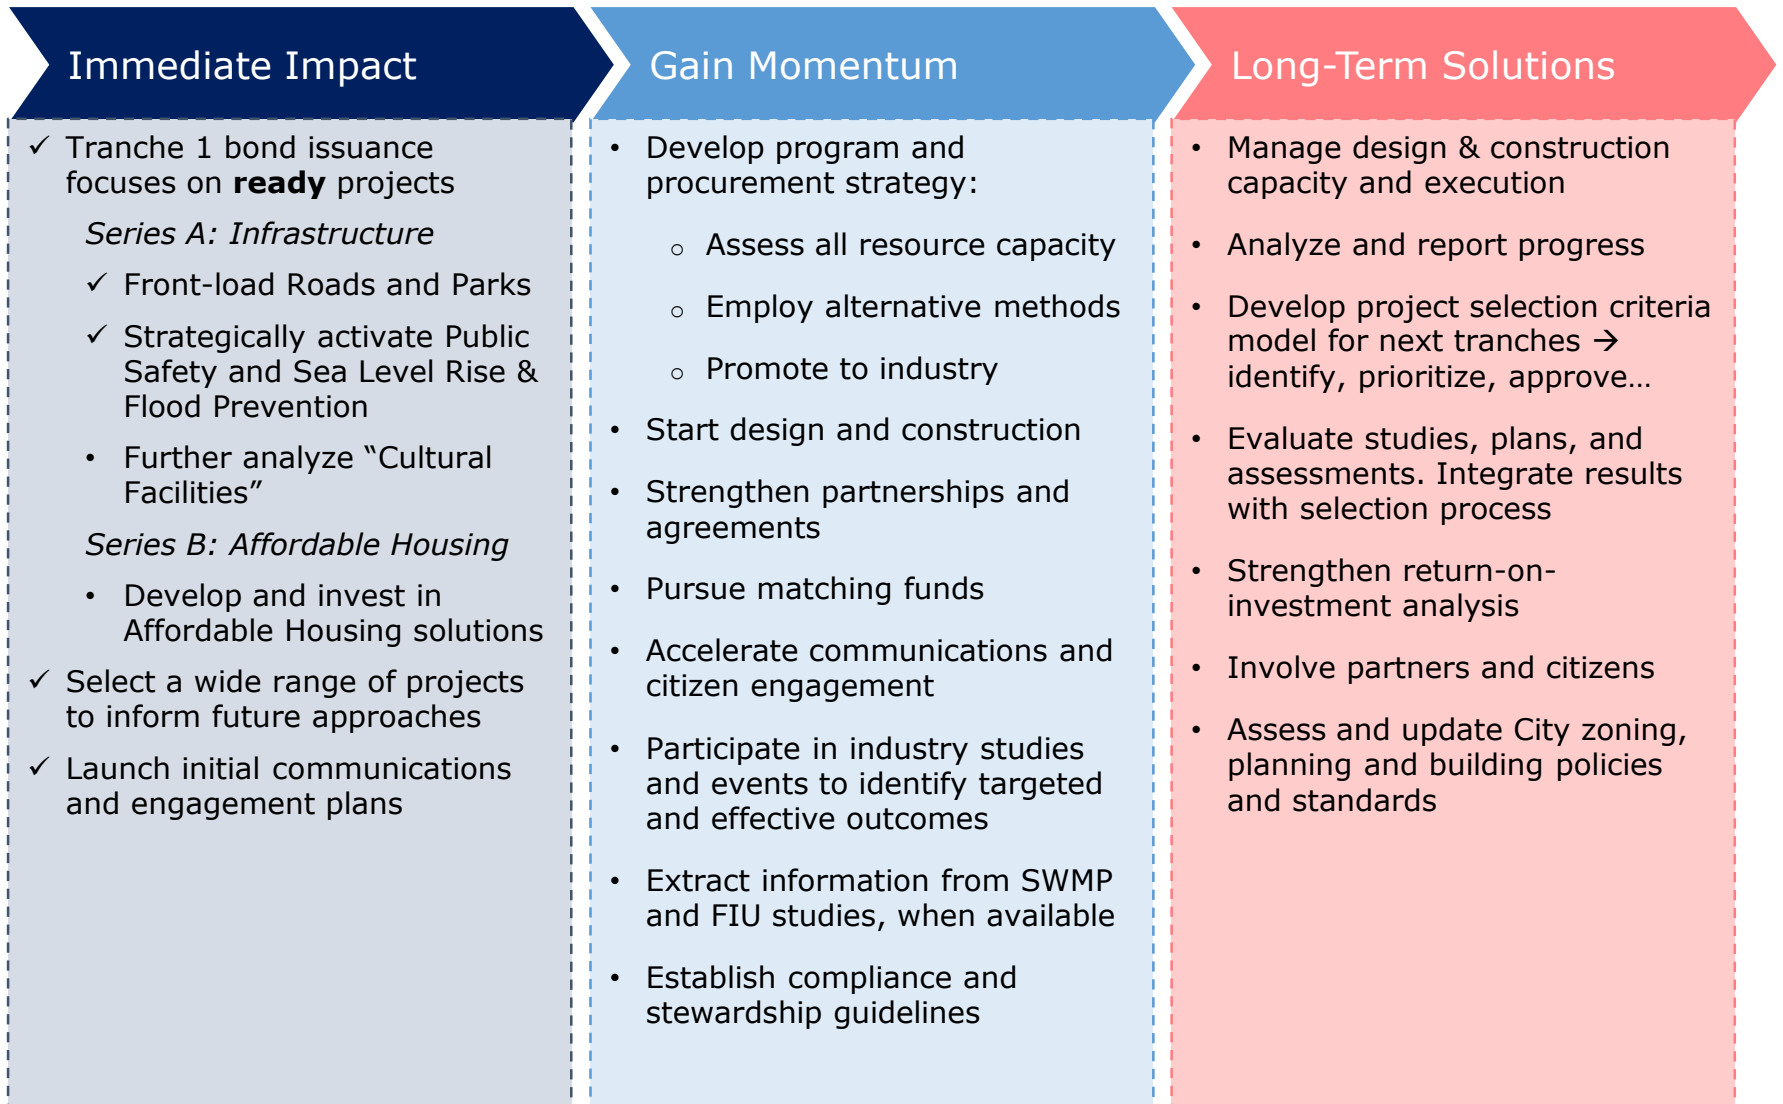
Immediate Impact

✓ Tranche 1 bond issuance focuses on **ready** projects

*Series A: Infrastructure*

✓ Front-load Roads and Parks

✓ Strategically activate Public Safety and Sea Level Rise & Flood Prevention

• Further analyze "Cultural Facilities"

*Series B: Affordable Housing*

• Develop and invest in Affordable Housing solutions

✓ Select a wide range of projects to inform future approaches

✓ Launch initial communications and engagement plans

Gain Momentum

• Develop program and procurement strategy:

○ Assess all resource capacity

○ Employ alternative methods

○ Promote to industry

• Start design and construction

• Strengthen partnerships and agreements

• Pursue matching funds

• Accelerate communications and citizen engagement

• Participate in industry studies and events to identify targeted and effective outcomes

• Extract information from SWMP and FIU studies, when available

• Establish compliance and stewardship guidelines

Long-Term Solutions

• Manage design & construction capacity and execution

• Analyze and report progress

• Develop project selection criteria model for next tranches → identify, prioritize, approve…

• Evaluate studies, plans, and assessments. Integrate results with selection process

• Strengthen return-on-investment analysis

• Involve partners and citizens

• Assess and update City zoning, planning and building policies and standards